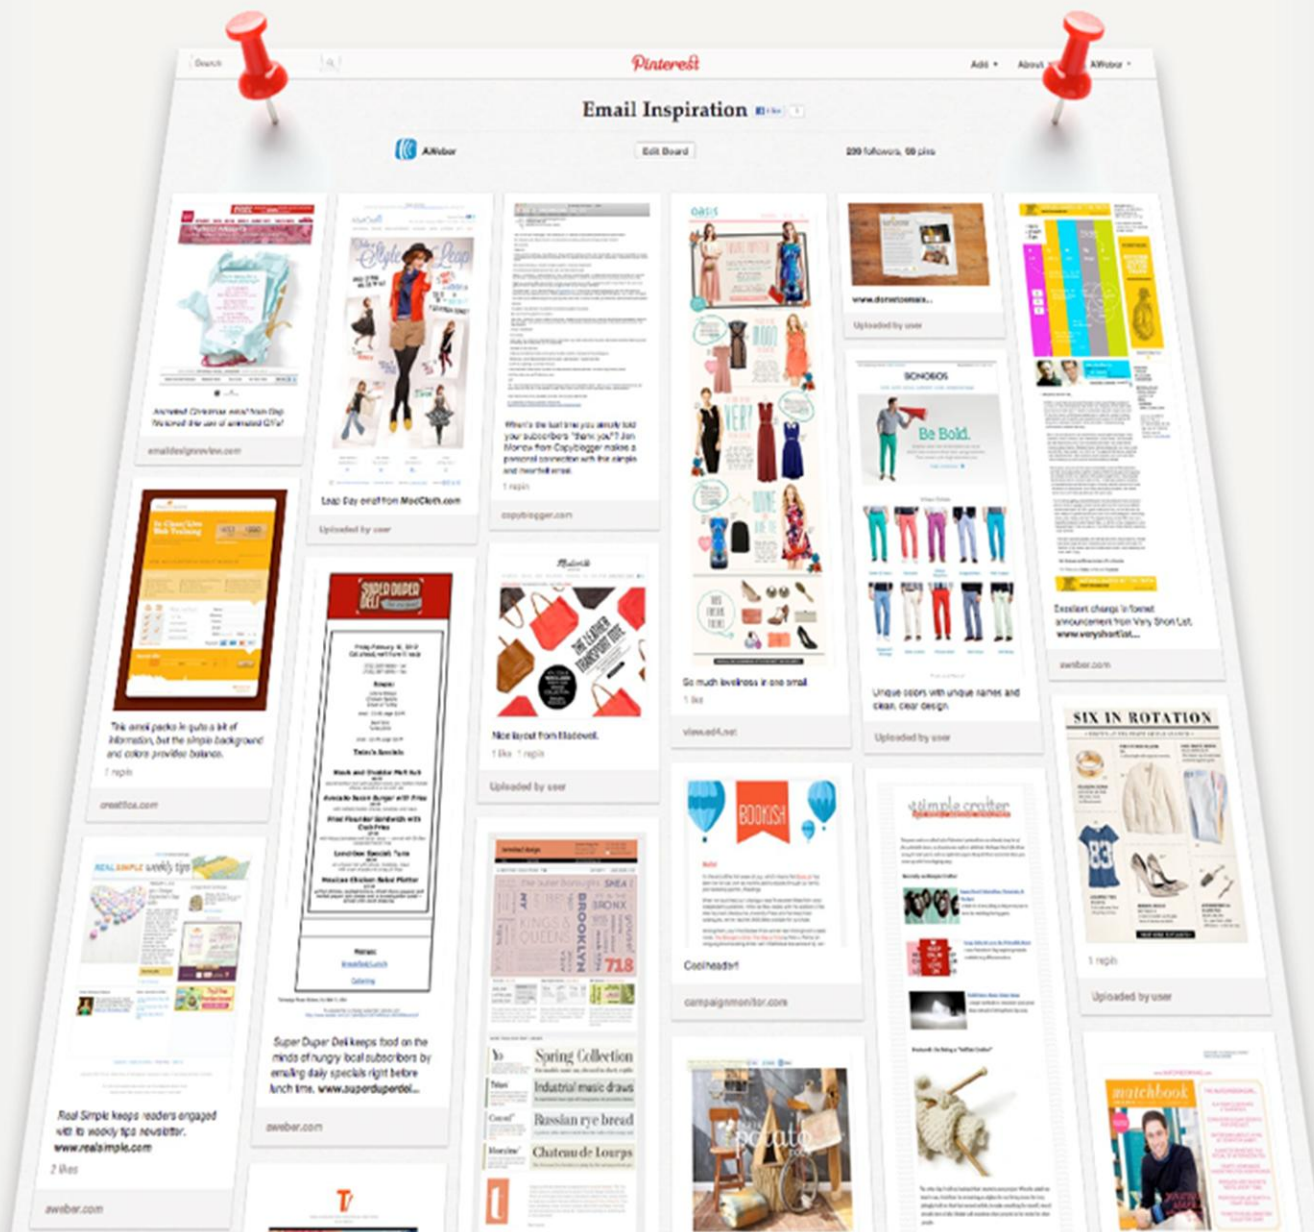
Search

Pinterest

Add About AWeber

Email Inspiration

AWeber

Edit Board

299 followers, 69 pins

Animated Christmas email from Gap. Noticed the use of animated GIFs?

emaildesignreview.com

Leap Day email from ModCloth.com

Uploaded by user

When's the last time you simply told your subscribers "thank you"? Jon Morrow from Copyblogger makes a personal connection with this simple and heartfelt email.

1 repin

copyblogger.com

So much loveliness in one email

1 like

view.ed4.net

www.donetcemails...

Uploaded by user

BONOBOS

Be Bold.

Unique colors with unique names and clean, clear design.

Uploaded by user

Excellent change in format announcement from Very Short List. www.veryshortlist...

aweber.com

This email packs in quite a bit of information, but the simple background and colors provides balance.

1 repin

createsend.com

SUPER DUPER DELI

Super Duper Deli keeps food on the minds of hungry local subscribers by emailing daily specials right before lunch time. www.superduperdel...

aweber.com

Nice layout from Madewell.

1 like 1 repin

Uploaded by user

BOOKISH

Coolheadsrt

campaignmonitor.com

simple crafter

SIX IN ROTATION

1 repin

Uploaded by user

REAL SIMPLE weekly tips

Real Simple keeps readers engaged with its weekly tips newsletter. www.realsimple.com

2 likes

aweber.com

BROOKLYN

BRONX

KINGS & QUEENS

718

Spring Collection

Industrial music draws

Russian rye bread

Chateau de Lourps

matchbook